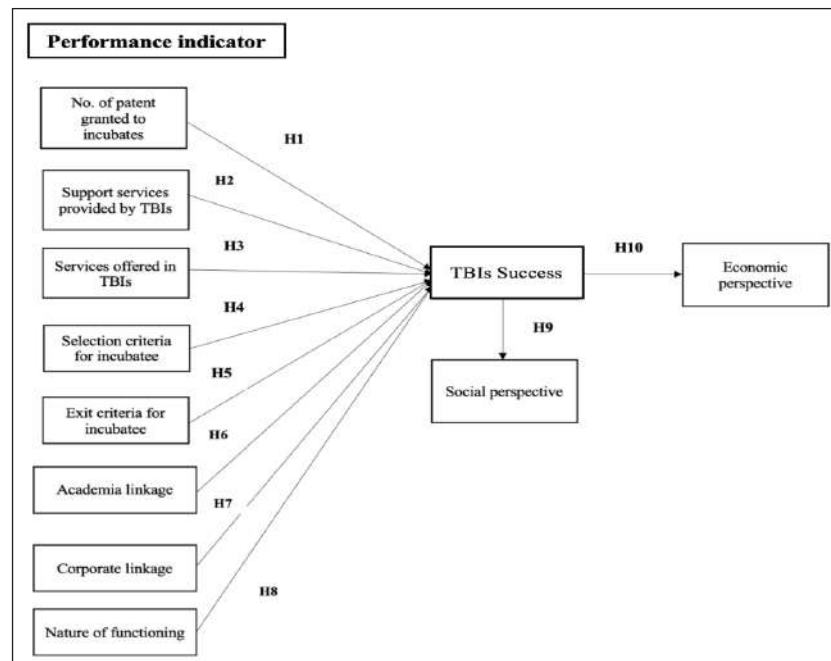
Performance indicator

No. of patent granted to incubates

H1

Support services provided by TBIs

H2

Services offered in TBIs

H3

Selection criteria for incubatee

H4

Exit criteria for incubatee

H5

H6

Academia linkage

H7

Corporate linkage

H8

Nature of functioning

TBIs Success

H10

Economic perspective

H9

Social perspective